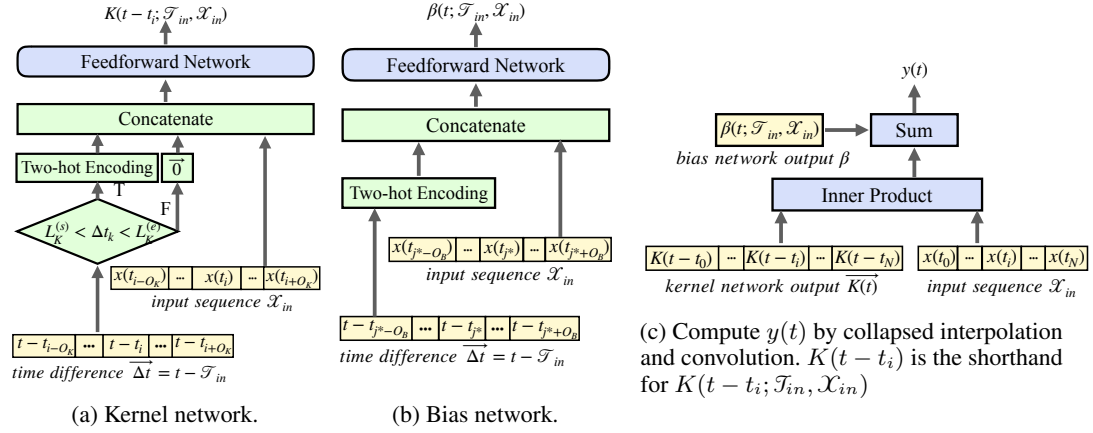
$K(t-t_i; \mathcal{T}_{in}, \mathcal{X}_{in})$

Feedforward Network

Concatenate

Two-hot Encoding

$\overrightarrow{0}$

T

F

$L_K^{(s)} < \Delta t_k < L_K^{(e)}$

| $x(t_{i-O_K})$ | ... | $x(t_i)$ | ... | $x(t_{i+O_K})$ |
|---|---|---|---|---|

input sequence $\mathcal{X}_{in}$

| $t-t_{i-O_K}$ | ... | $t-t_i$ | ... | $t-t_{i+O_K}$ |
|---|---|---|---|---|

time difference $\overrightarrow{\Delta t} = t - \mathcal{T}_{in}$

(a) Kernel network.

$\beta(t; \mathcal{T}_{in}, \mathcal{X}_{in})$

Feedforward Network

Concatenate

Two-hot Encoding

| $x(t_{j^*-O_B})$ | ... | $x(t_{j^*})$ | ... | $x(t_{j^*+O_B})$ |
|---|---|---|---|---|

input sequence $\mathcal{X}_{in}$

| $t-t_{j^*-O_B}$ | ... | $t-t_{j^*}$ | ... | $t-t_{j^*+O_B}$ |
|---|---|---|---|---|

time difference $\overrightarrow{\Delta t} = t - \mathcal{T}_{in}$

(b) Bias network.

$y(t)$

$\beta(t; \mathcal{T}_{in}, \mathcal{X}_{in})$

Sum

bias network output $\beta$

Inner Product

| $K(t-t_0)$ | ... | $K(t-t_i)$ | ... | $K(t-t_N)$ |
|---|---|---|---|---|

kernel network output $\overrightarrow{K(t)}$

| $x(t_0)$ | ... | $x(t_i)$ | ... | $x(t_N)$ |
|---|---|---|---|---|

input sequence $\mathcal{X}_{in}$

(c) Compute $y(t)$ by collapsed interpolation and convolution. $K(t-t_i)$ is the shorthand for $K(t-t_i; \mathcal{T}_{in}, \mathcal{X}_{in})$